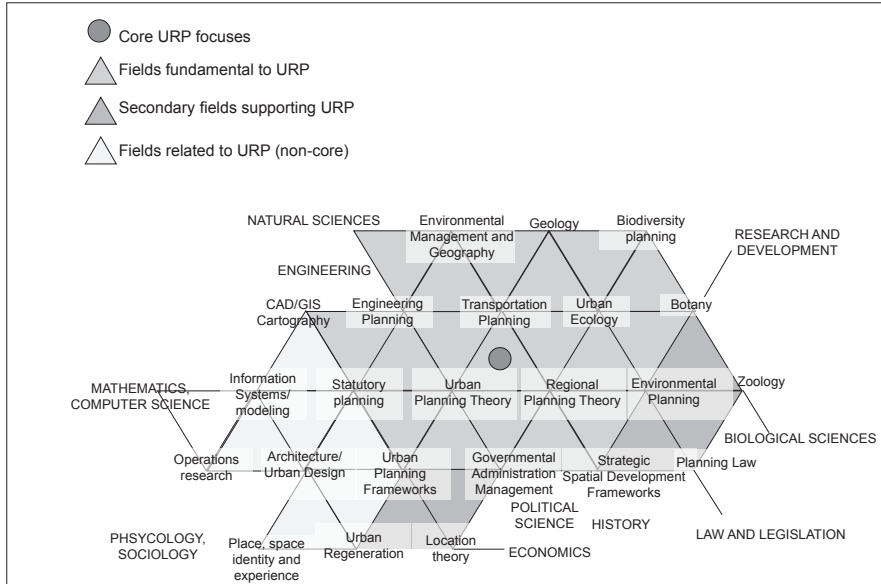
Core URP focuses
Fields fundamental to URP
Secondary fields supporting URP
Fields related to URP (non-core)

NATURAL SCIENCES
Environmental Management and Geography
Geology
Biodiversity planning
RESEARCH AND DEVELOPMENT
ENGINEERING
CAD/GIS Cartography
Engineering Planning
Transportation Planning
Urban Ecology
Botany
MATHEMATICS, COMPUTER SCIENCE
Information Systems/ modeling
Statutory planning
Urban Planning Theory
Regional Planning Theory
Environmental Planning
Zoology
BIOLOGICAL SCIENCES
Operations research
Architecture/ Urban Design
Urban Planning Frameworks
Governmental Administration Management
Strategic Spatial Development Frameworks
Planning Law
POLITICAL SCIENCE
HISTORY
PHSYCOLOGY, SOCIOLOGY
Place, space identity and experience
Urban Regeneration
Location theory
ECONOMICS
LAW AND LEGISLATION